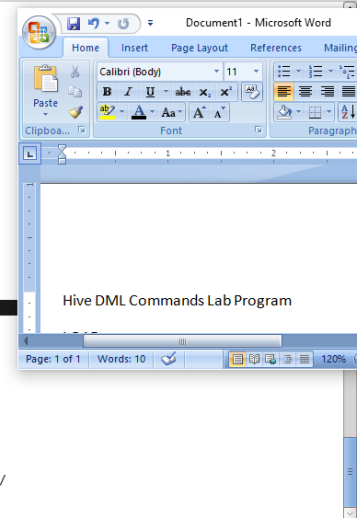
Document1 - Microsoft Word

Home Insert Page Layout References Mailing

Calibri (Body) 11

Paste

B I U abe $x_2$ $x^2$

Aa A A

Clipboa... Font Paragraph

1 2

Hive DML Commands Lab Program

Page: 1 of 1 Words: 10 120%